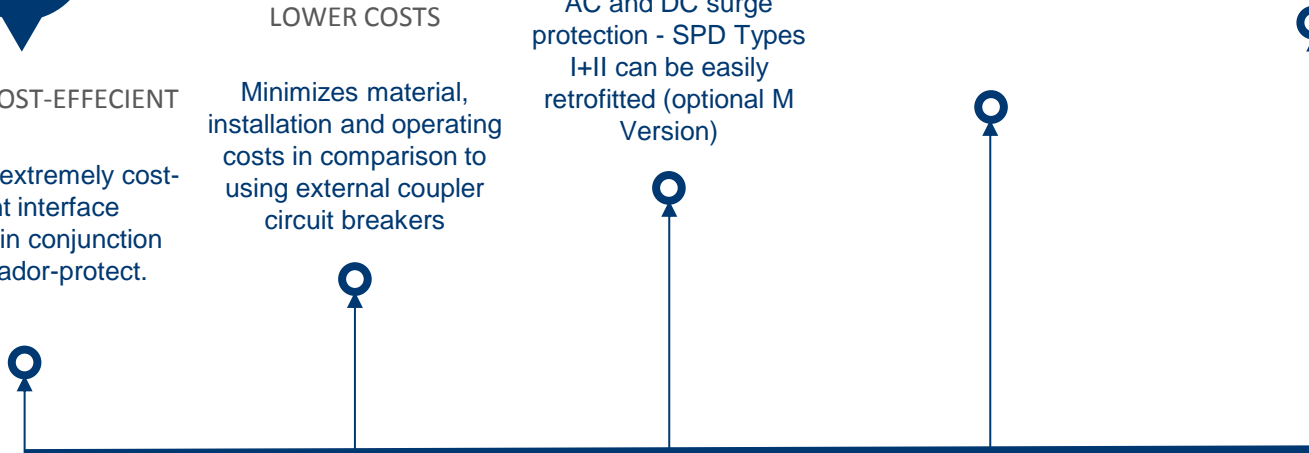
OST-EFFECIENT

extremely cost-
t interface
in conjunction
ador-protect.

LOWER COSTS

Minimizes material, installation and operating costs in comparison to using external coupler circuit breakers

AC and DC surge protection - SPD Types I+II can be easily retrofitted (optional M Version)